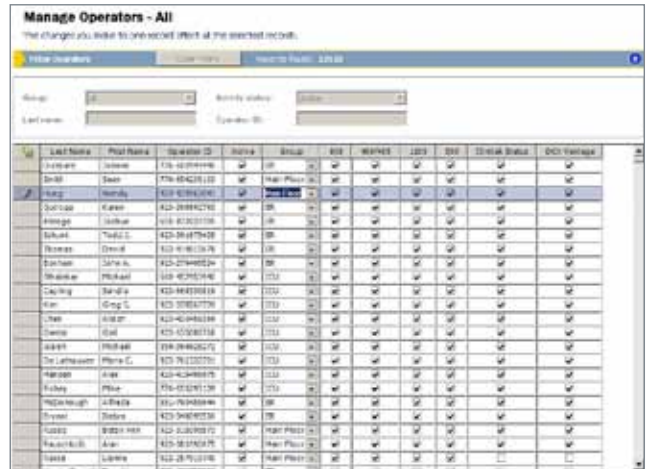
Manage Operators - All

The changes you make to one record affect all the selected records.

Filter Operators | Clear Filters | Results: 125 ID

Group: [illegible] | Activity status: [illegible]
Last name: | Operator ID:

| Last Name | First Name | Operator ID | Active | Group | ICU | MSPACS | LDS | DSS | Critical Status | DCI Vantage |
|---|---|---|---|---|---|---|---|---|---|---|
| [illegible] | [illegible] | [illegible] | ✔ | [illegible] | ✔ | ✔ | ✔ | ✔ | ✔ | ✔ |
| Smith | Sean | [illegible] | ✔ | Main Floor | ✔ | ✔ | ✔ | ✔ | ✔ | ✔ |
| Hung | Wendy | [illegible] | ✔ | Main Floor | ✔ | ✔ | ✔ | ✔ | ✔ | ✔ |
| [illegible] | Karen | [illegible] | ✔ | ER | ✔ | ✔ | ✔ | ✔ | ✔ | ✔ |
| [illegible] | Joshua | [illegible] | ✔ | OR | ✔ | ✔ | ✔ | ✔ | ✔ | ✔ |
| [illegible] | Todd C. | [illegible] | ✔ | ER | ✔ | ✔ | ✔ | ✔ | ✔ | ✔ |
| Thomas | David | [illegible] | ✔ | OR | ✔ | ✔ | ✔ | ✔ | ✔ | ✔ |
| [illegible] | John A. | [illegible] | ✔ | ER | ✔ | ✔ | ✔ | ✔ | ✔ | ✔ |
| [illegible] | Michael | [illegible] | ✔ | ICU | ✔ | ✔ | ✔ | ✔ | ✔ | ✔ |
| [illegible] | Sandra | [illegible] | ✔ | ICU | ✔ | ✔ | ✔ | ✔ | ✔ | ✔ |
| Kim | Greg S. | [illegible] | ✔ | ICU | ✔ | ✔ | ✔ | ✔ | ✔ | ✔ |
| Chen | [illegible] | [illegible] | ✔ | ICU | ✔ | ✔ | ✔ | ✔ | ✔ | ✔ |
| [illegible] | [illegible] | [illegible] | ✔ | ICU | ✔ | ✔ | ✔ | ✔ | ✔ | ✔ |
| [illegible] | Michael | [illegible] | ✔ | ICU | ✔ | ✔ | ✔ | ✔ | ✔ | ✔ |
| De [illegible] | Marie C. | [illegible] | ✔ | ICU | ✔ | ✔ | ✔ | ✔ | ✔ | ✔ |
| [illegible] | Alan | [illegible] | ✔ | ICU | ✔ | ✔ | ✔ | ✔ | ✔ | ✔ |
| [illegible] | Mike | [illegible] | ✔ | ICU | ✔ | ✔ | ✔ | ✔ | ✔ | ✔ |
| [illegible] | Alfreda | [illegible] | ✔ | ER | ✔ | ✔ | ✔ | ✔ | ✔ | ✔ |
| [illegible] | Debra | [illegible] | ✔ | ER | ✔ | ✔ | ✔ | ✔ | ✔ | ✔ |
| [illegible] | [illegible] | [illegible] | ✔ | Main Floor | ✔ | ✔ | ✔ | ✔ | ✔ | ✔ |
| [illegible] | Alan | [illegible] | ✔ | Main Floor | ✔ | ✔ | ✔ | ✔ | ✔ | ✔ |
| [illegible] | Lianne | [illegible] | ✔ | Main Floor | ✔ | ✔ | ✔ | ✔ | | |